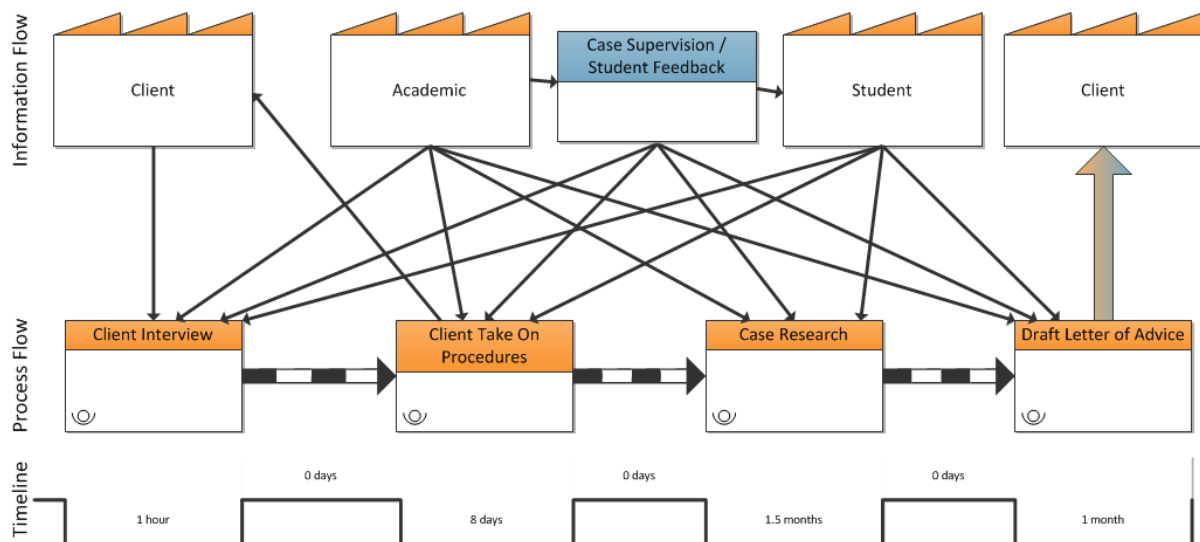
Information Flow

Client

Academic

Case Supervision / Student Feedback

Student

Client

Process Flow

Client Interview

Client Take On Procedures

Case Research

Draft Letter of Advice

Timeline

0 days

0 days

0 days

1 hour

8 days

1.5 months

1 month